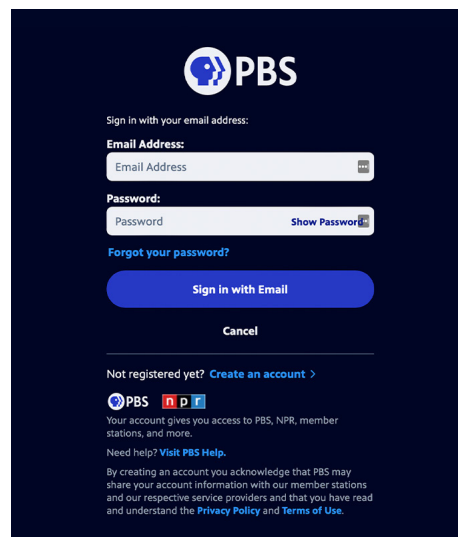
PBS

Sign in with your email address:

Email Address:

Email Address

Password:

Password

Show Password

Forgot your password?

Sign in with Email

Cancel

Not registered yet? Create an account >

PBS npr

Your account gives you access to PBS, NPR, member stations, and more.

Need help? Visit PBS Help.

By creating an account you acknowledge that PBS may share your account information with our member stations and our respective service providers and that you have read and understand the Privacy Policy and Terms of Use.